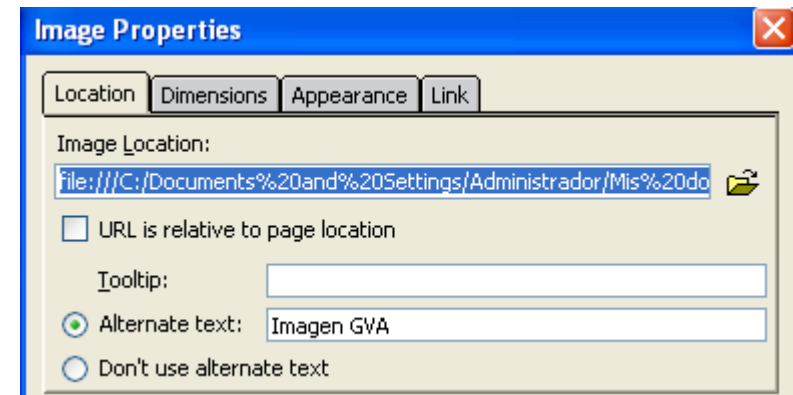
Image Properties

Location | Dimensions | Appearance | Link

Image Location:

file:///C:/Documents%20and%20Settings/Administrador/Mis%20do

URL is relative to page location

Tooltip:

Alternate text: Imagen GVA

Don't use alternate text